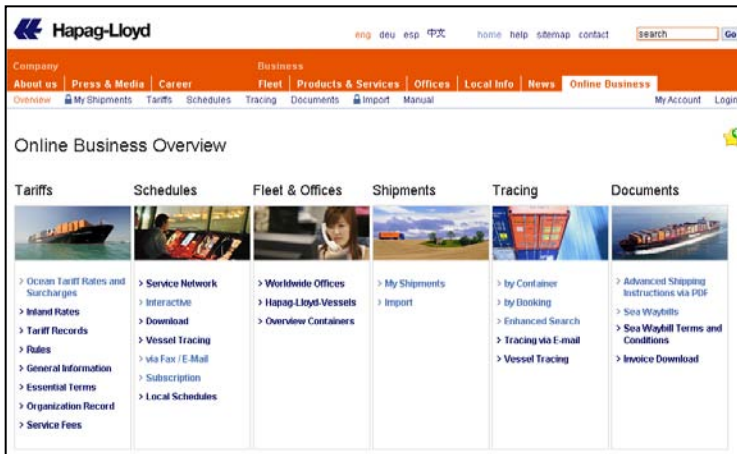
Hapag-Lloyd

eng deu esp 中文 home help sitemap contact search Go

Company
About us | Press & Media | Career

Business
Fleet | Products & Services | Offices | Local Info | News | Online Business

Overview My Shipments Tariffs Schedules Tracing Documents Import Manual My Account Login

Online Business Overview

Tariffs
> Ocean Tariff Rates and Surcharges
> Inland Rates
> Tariff Records
> Rules
> General Information
> Essential Terms
> Organization Record
> Service Fees

Schedules
> Service Network
> Interactive
> Download
> Vessel Tracing
> via Fax / E-Mail
> Subscription
> Local Schedules

Fleet & Offices
> Worldwide Offices
> Hapag-Lloyd-Vessels
> Overview Containers

Shipments
> My Shipments
> Import

Tracing
> by Container
> by Booking
> Enhanced Search
> Tracing via E-mail
> Vessel Tracing

Documents
> Advanced Shipping Instructions via PDF
> Sea Waybills
> Sea Waybill Terms and Conditions
> Invoice Download